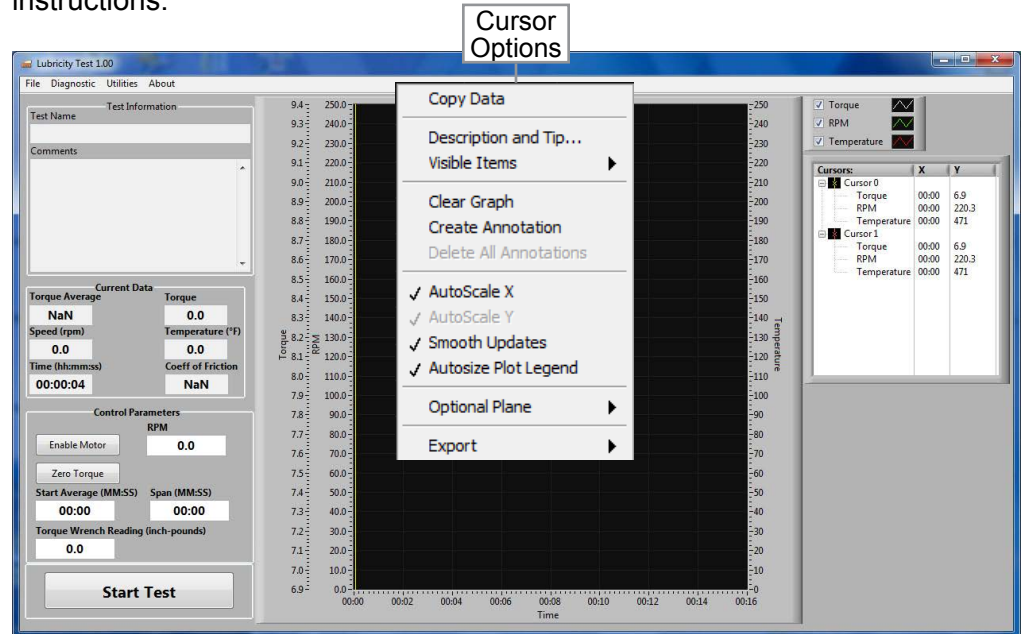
instructions.

Cursor Options

Lubricity Test 1.00

File Diagnostic Utilities About

Test Information
Test Name

Comments

Current Data
Torque Average NaN
Torque 0.0
Speed (rpm) 0.0
Temperature (°F) 0.0
Time (hh:mm:ss) 00:00:04
Coeff of Friction NaN

Control Parameters
RPM
Enable Motor 0.0
Zero Torque
Start Average (MM:SS) 00:00
Span (MM:SS) 00:00
Torque Wrench Reading (inch-pounds) 0.0

Start Test

9.4 9.3 9.2 9.1 9.0 8.9 8.8 8.7 8.6 8.5 8.4 8.3 8.2 8.1 8.0 7.9 7.8 7.7 7.6 7.5 7.4 7.3 7.2 7.1 7.0 6.9
Torque
250.0 240.0 230.0 220.0 210.0 200.0 190.0 180.0 170.0 160.0 150.0 140.0 130.0 120.0 110.0 100.0 90.0 80.0 70.0 60.0 50.0 40.0 30.0 20.0 10.0 0.0
RPM

Copy Data
Description and Tip...
Visible Items
Clear Graph
Create Annotation
Delete All Annotations
✓ AutoScale X
✓ AutoScale Y
✓ Smooth Updates
✓ Autosize Plot Legend
Optional Plane
Export

250 240 230 220 210 200 190 180 170 160 150 140 130 120 110 100 90 80 70 60 50 40 30 20 10 0
Temperature

00:00 00:02 00:04 00:06 00:08 00:10 00:12 00:14 00:16
Time

✓ Torque
✓ RPM
✓ Temperature

| Cursors: | X | Y |
|---|---|---|
| Cursor 0 | | |
| Torque | 00:00 | 6.9 |
| RPM | 00:00 | 220.3 |
| Temperature | 00:00 | 471 |
| Cursor 1 | | |
| Torque | 00:00 | 6.9 |
| RPM | 00:00 | 220.3 |
| Temperature | 00:00 | 471 |